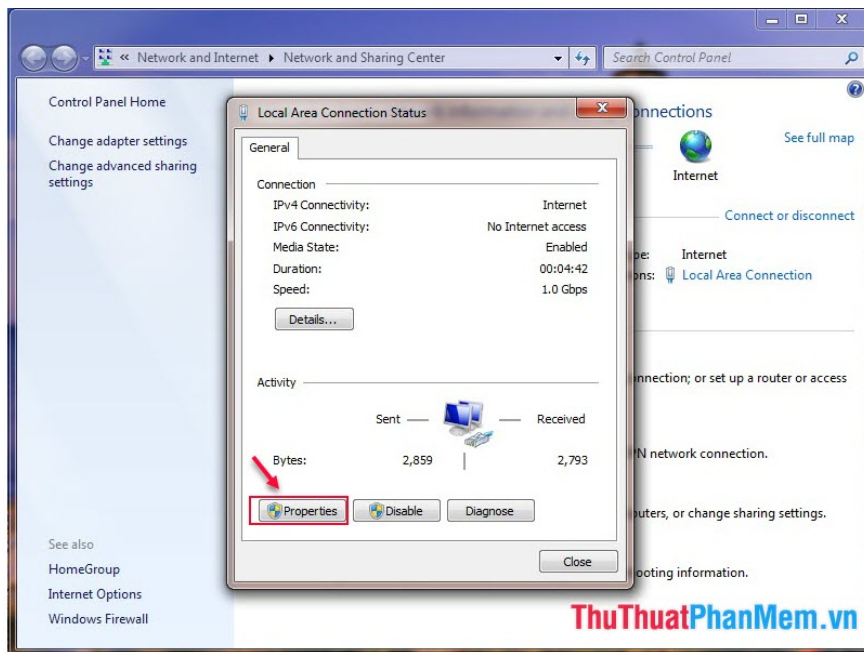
« Network and Internet ▸ Network and Sharing Center

Search Control Panel

Control Panel Home

Change adapter settings

Change advanced sharing settings

See also

HomeGroup

Internet Options

Windows Firewall

Local Area Connection Status

General

Connection

| | |
|---|---|
| IPv4 Connectivity: | Internet |
| IPv6 Connectivity: | No Internet access |
| Media State: | Enabled |
| Duration: | 00:04:42 |
| Speed: | 1.0 Gbps |

Details...

Activity

Sent — — Received

| | | |
|---|---|---|
| Bytes: | 2,859 | 2,793 |

Properties Disable Diagnose

Close

nnections

See full map

Internet

Connect or disconnect

pe: Internet

ons: Local Area Connection

nnection; or set up a router or access

N network connection.

puters, or change sharing settings.

oting information.

ThuThuatPhanMem.vn